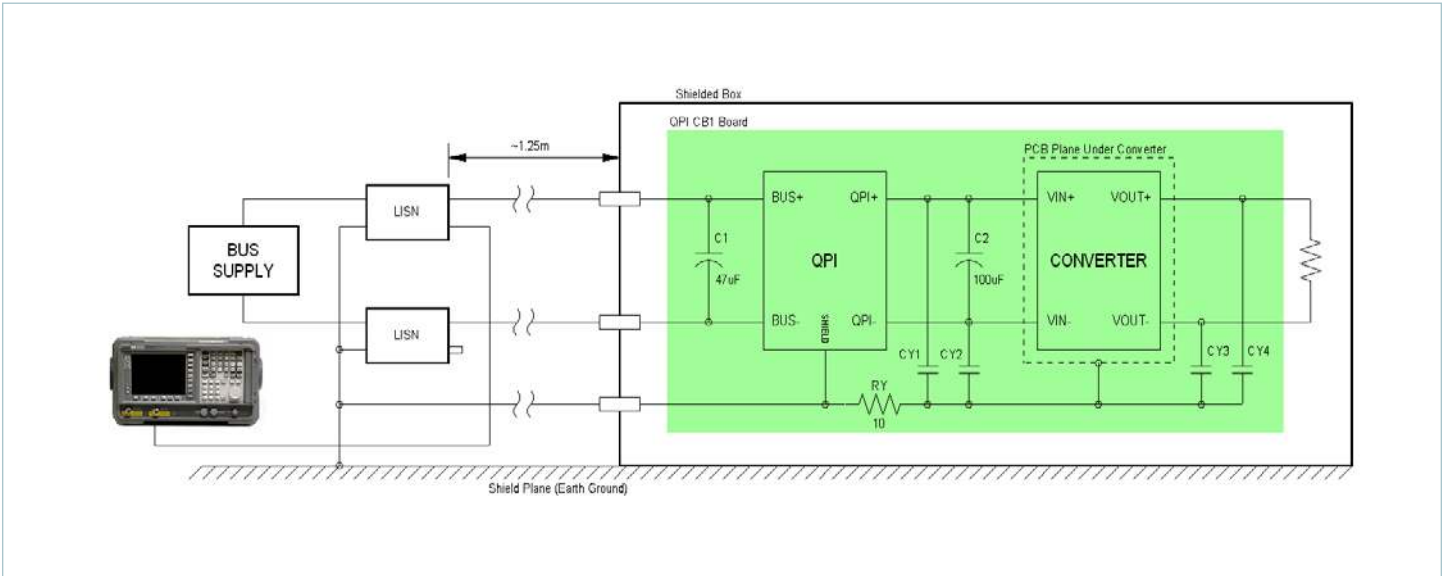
Shielded Box

QPI CB1 Board

~1.25m

PCB Plane Under Converter

BUS SUPPLY

LISN

LISN

BUS+

QPI+

C1

47uF

QPI

BUS-

SHIELD

QPI-

C2

100uF

VIN+

VOUT+

CONVERTER

VIN-

VOUT-

CY1

CY2

RY

10

CY3

CY4

Shield Plane (Earth Ground)